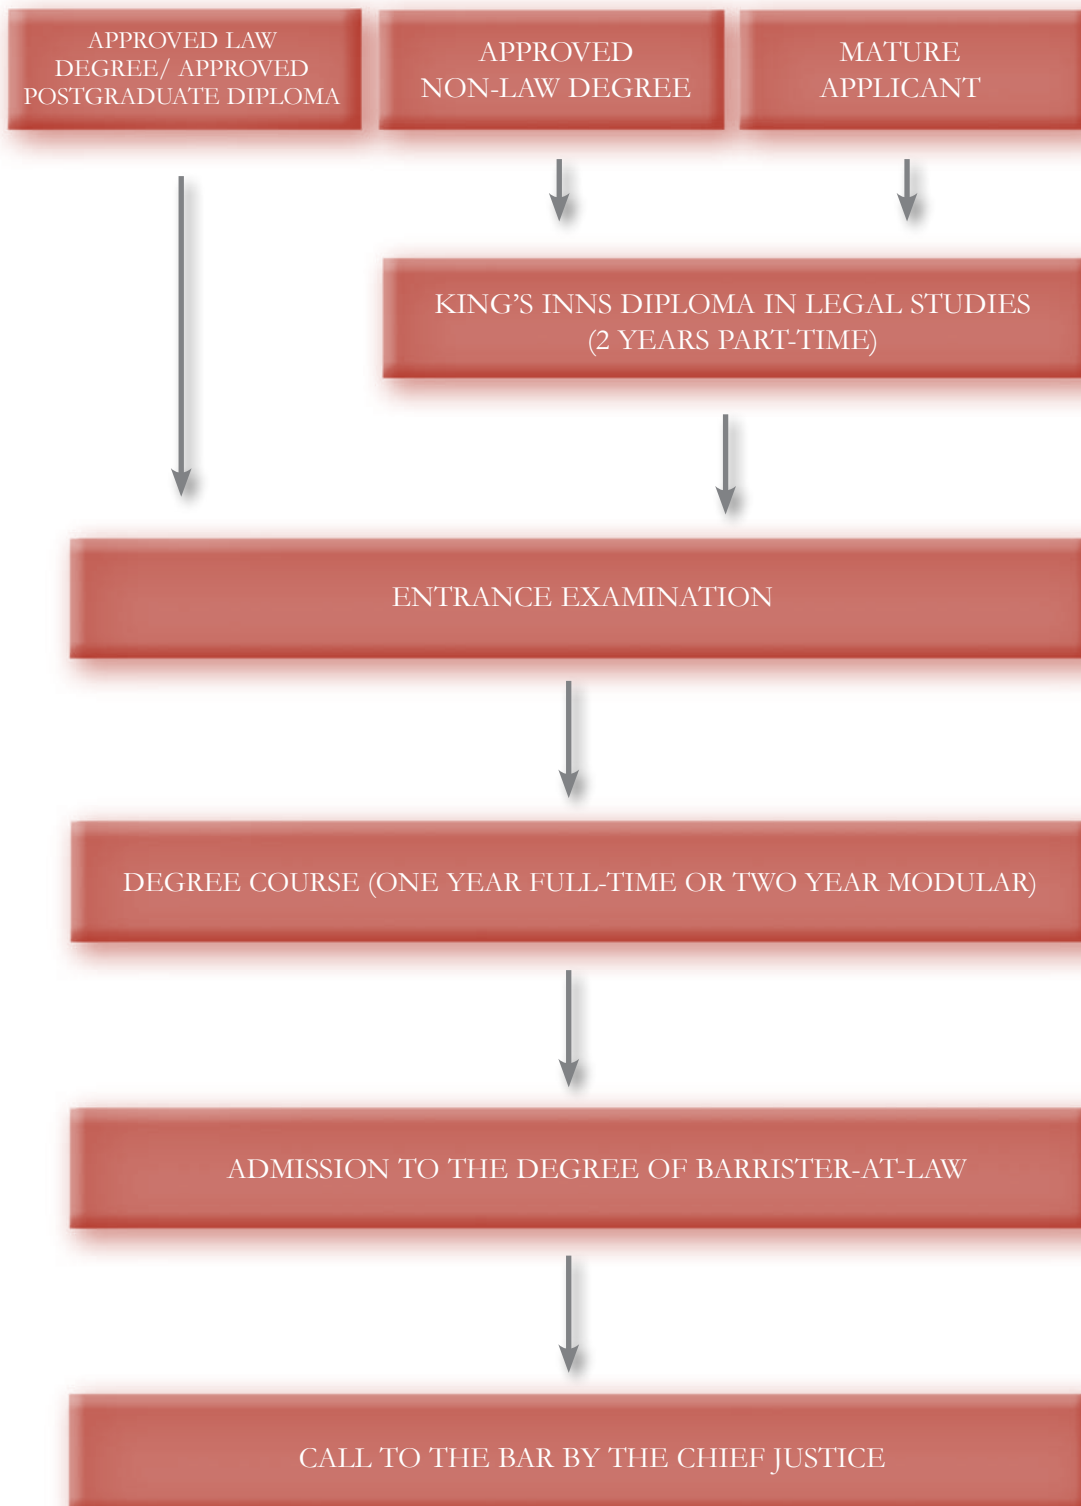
APPROVED LAW DEGREE/ APPROVED POSTGRADUATE DIPLOMA

APPROVED NON-LAW DEGREE

MATURE APPLICANT

KING'S INNS DIPLOMA IN LEGAL STUDIES (2 YEARS PART-TIME)

ENTRANCE EXAMINATION

DEGREE COURSE (ONE YEAR FULL-TIME OR TWO YEAR MODULAR)

ADMISSION TO THE DEGREE OF BARRISTER-AT-LAW

CALL TO THE BAR BY THE CHIEF JUSTICE